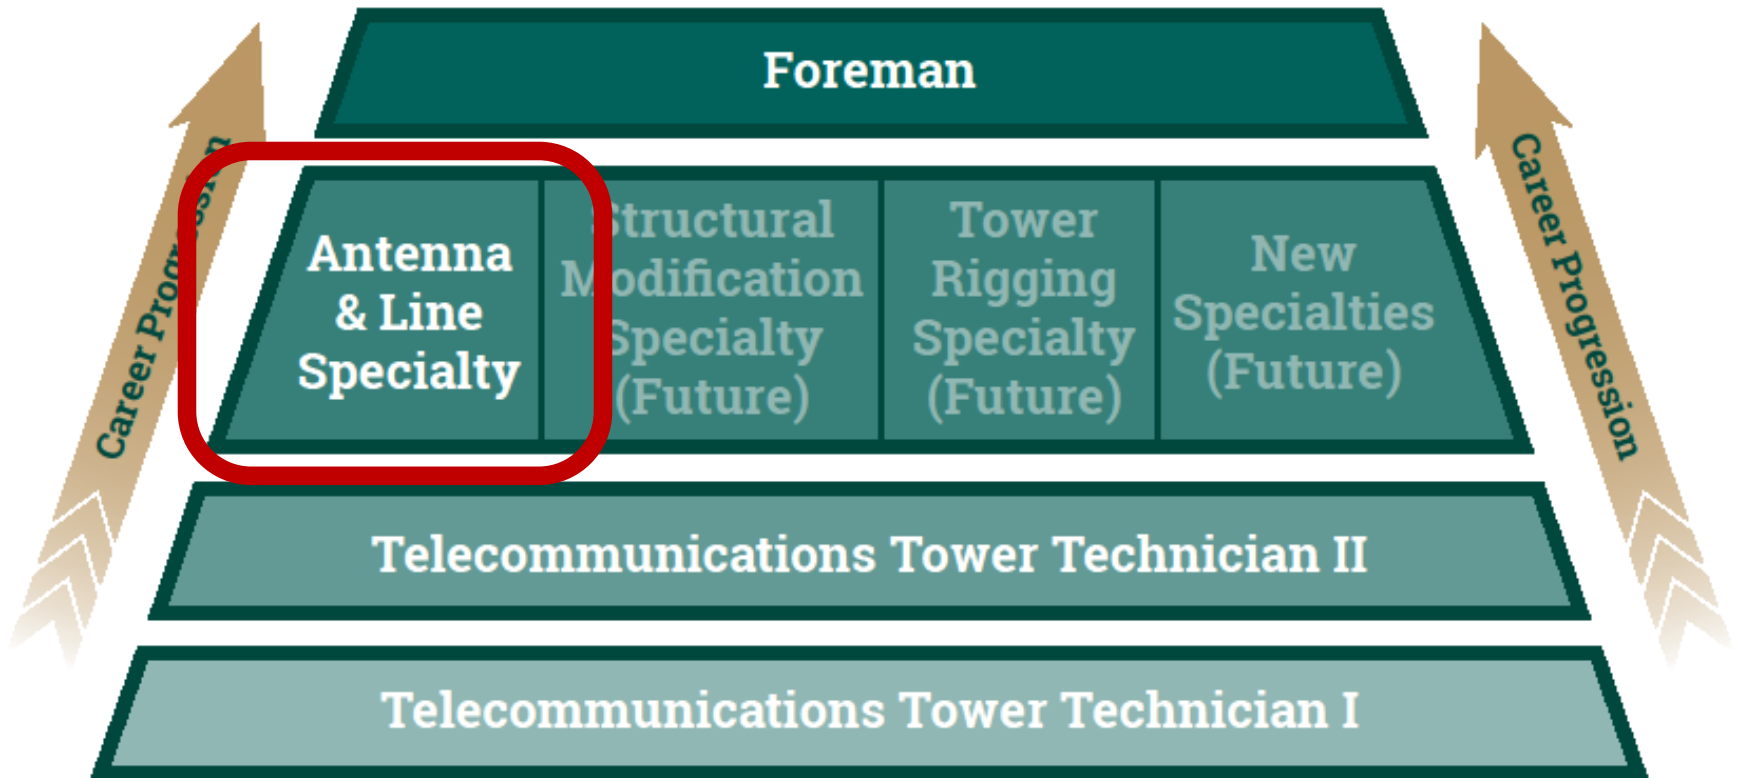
Career Progression

Foreman

Antenna & Line Specialty

Structural Modification Specialty (Future)

Tower Rigging Specialty (Future)

New Specialties (Future)

Telecommunications Tower Technician II

Telecommunications Tower Technician I

Career Progression